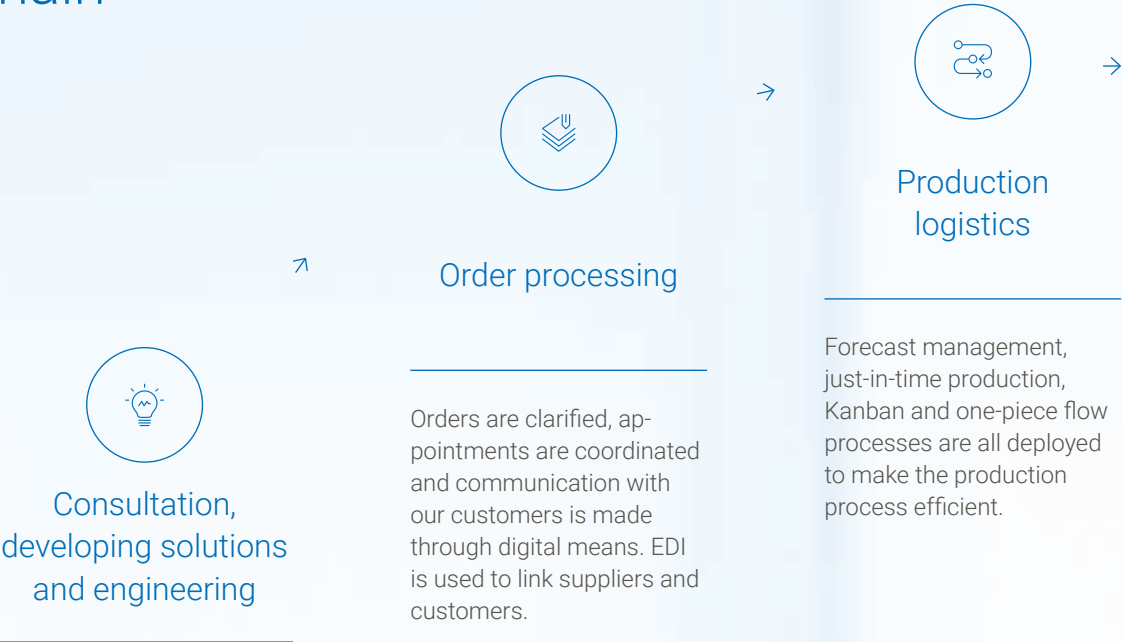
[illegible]

Production logistics

Forecast management, just-in-time production, Kanban and one-piece flow processes are all deployed to make the production process efficient.

Order processing

Orders are clarified, appointments are coordinated and communication with our customers is made through digital means. EDI is used to link suppliers and customers.

Consultation, developing solutions and engineering